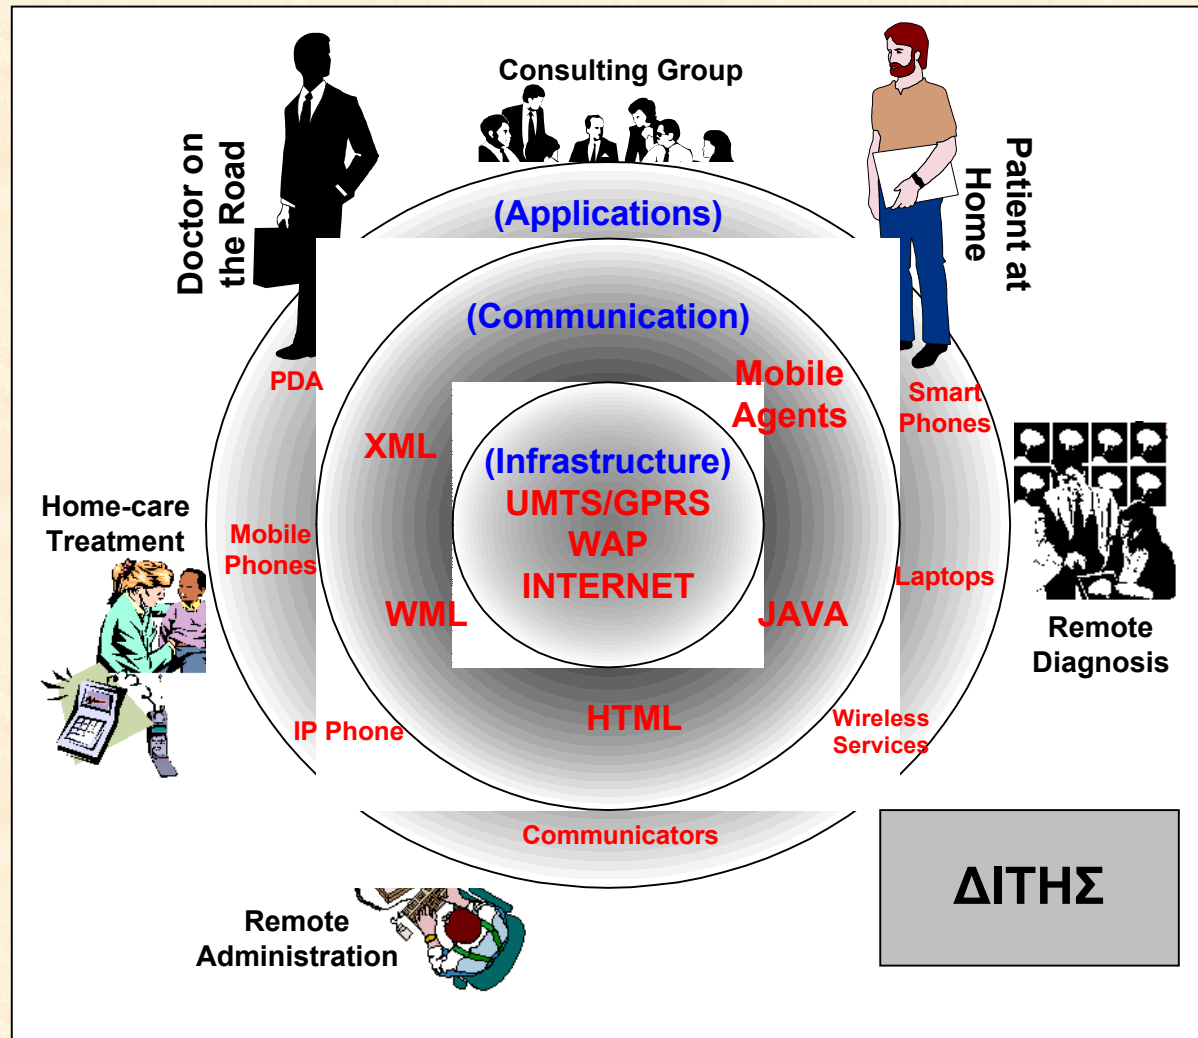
Consulting Group

Doctor on the Road

Patient at Home

(Applications)

(Communication)

PDA

Mobile Agents

Smart Phones

XML

(Infrastructure)
UMTS/GPRS
WAP
INTERNET

Home-care Treatment

Mobile Phones

WML

JAVA

Laptops

Remote Diagnosis

IP Phone

HTML

Wireless Services

Communicators

Remote Administration

ΔΙΤΗΣ